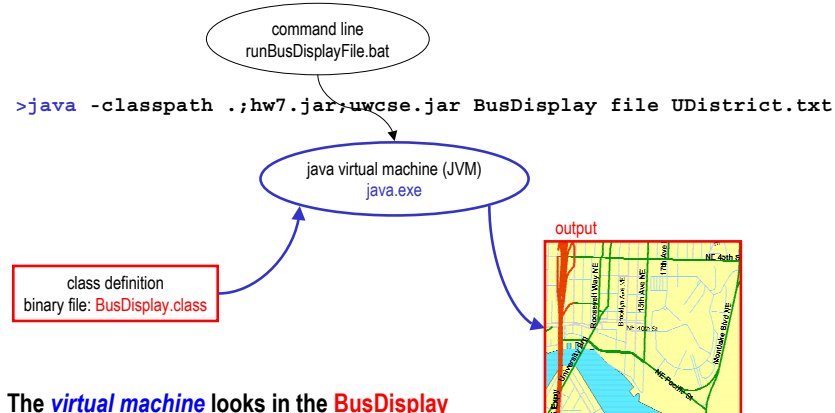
command line
runBusDisplayFile.bat

>java -classpath .;hw7.jar;uwcse.jar BusDisplay file UDistrict.txt

java virtual machine (JVM)
java.exe

class definition
binary file: BusDisplay.class

output

NE 45th St
Roosevelt Way NE
Brooklyn Ave NE
15th Ave NE
17th Ave
NE 40th St
Montlake Blvd NE
NE Pacific St
University Bri

The virtual machine looks in the BusDisplay